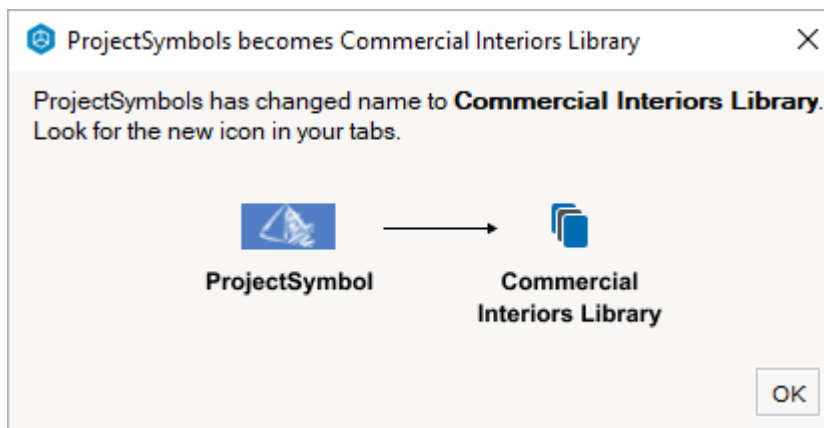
ProjectSymbols becomes Commercial Interiors Library

ProjectSymbols has changed name to **Commercial Interiors Library**. Look for the new icon in your tabs.

ProjectSymbol

Commercial Interiors Library

OK